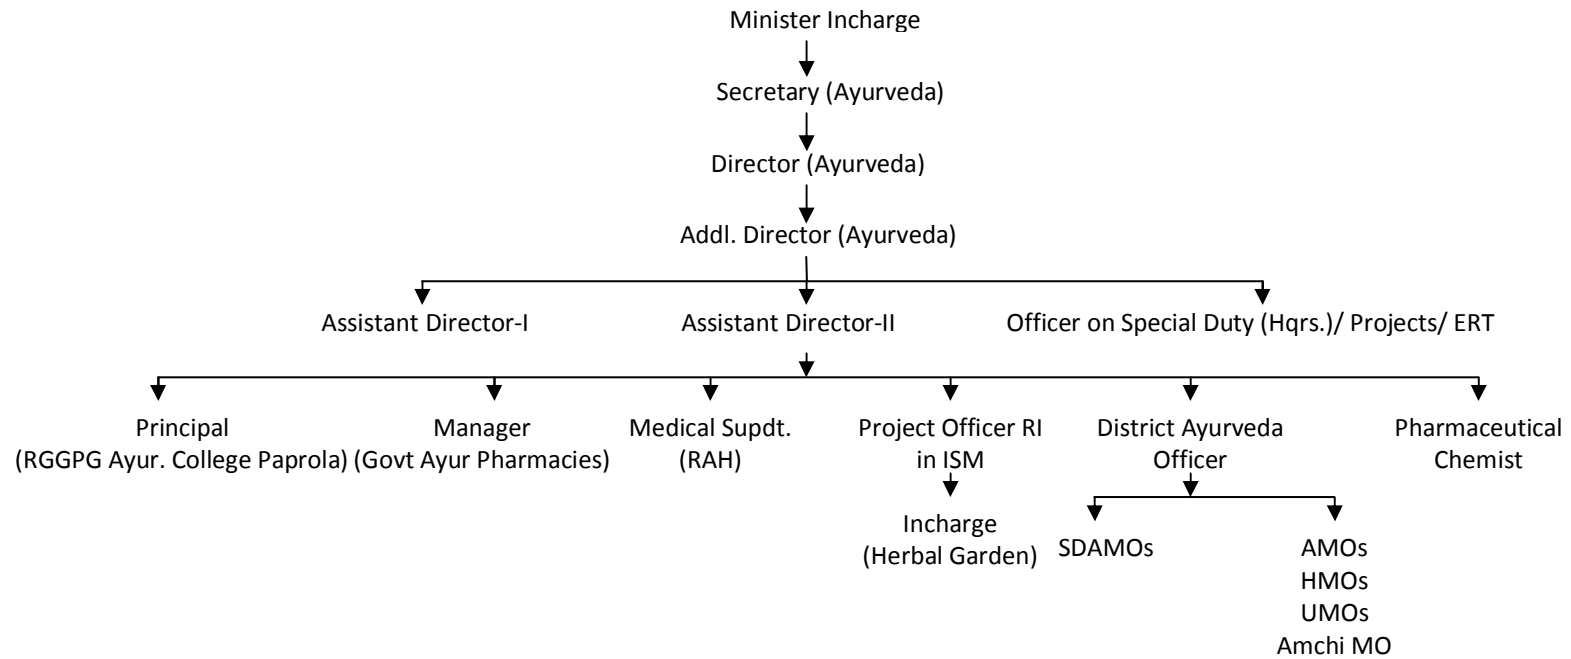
Minister Incharge

Secretary (Ayurveda)

Director (Ayurveda)

Addl. Director (Ayurveda)

Assistant Director-I

Assistant Director-II

Officer on Special Duty (Hqrs.)/ Projects/ ERT

Principal (RGGPG Ayur. College Paprola)

Manager (Govt Ayur Pharmacies)

Medical Supdt. (RAH)

Project Officer RI in ISM

Incharge (Herbal Garden)

District Ayurveda Officer

SDAMOs

AMOs
HMOs
UMOs
Amchi MO

Pharmaceutical Chemist